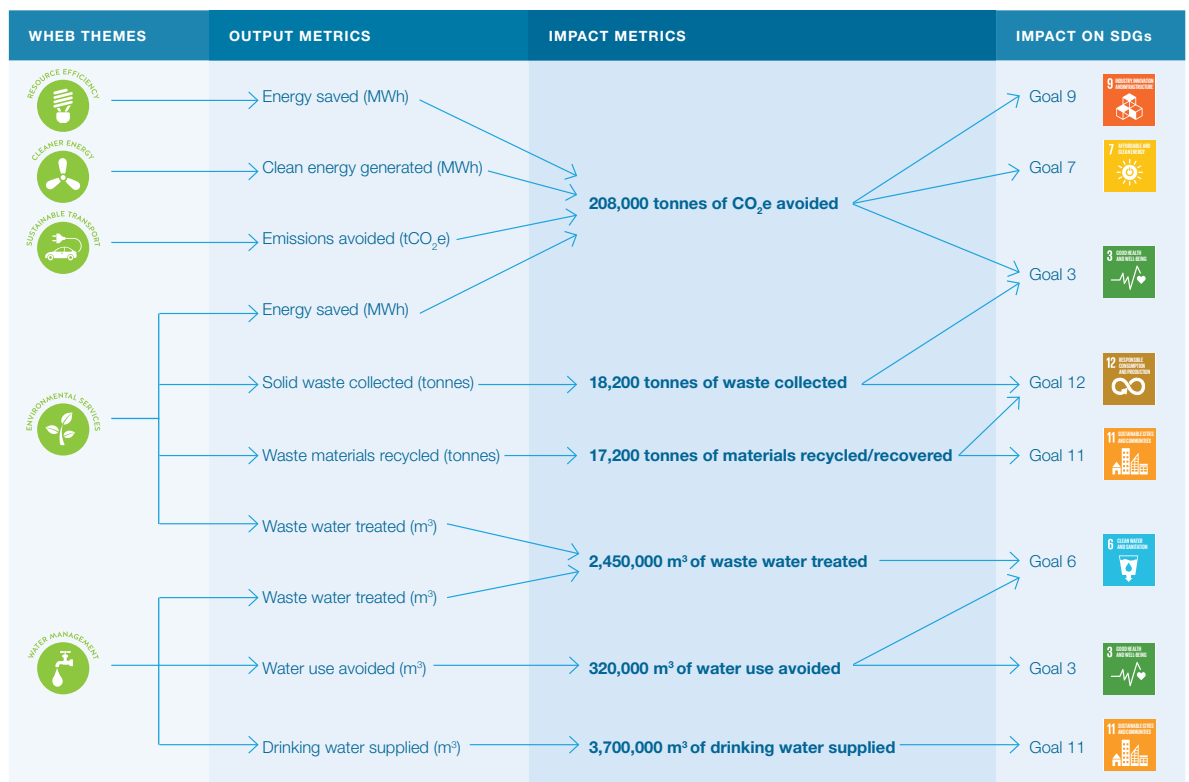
WHEB THEMES

OUTPUT METRICS

IMPACT METRICS

IMPACT ON SDGs

RESOURCE EFFICIENCY

CLEANER ENERGY

SUSTAINABLE TRANSPORT

ENVIRONMENTAL SERVICES

WATER MANAGEMENT

Energy saved (MWh)

Clean energy generated (MWh)

Emissions avoided (t$CO_2$e)

Energy saved (MWh)

Solid waste collected (tonnes)

Waste materials recycled (tonnes)

Waste water treated ($m^3$)

Waste water treated ($m^3$)

Water use avoided ($m^3$)

Drinking water supplied ($m^3$)

208,000 tonnes of $CO_2$e avoided

18,200 tonnes of waste collected

17,200 tonnes of materials recycled/recovered

2,450,000 $m^3$ of waste water treated

320,000 $m^3$ of water use avoided

3,700,000 $m^3$ of drinking water supplied

Goal 9

9 INDUSTRY, INNOVATION AND INFRASTRUCTURE

Goal 7

7 AFFORDABLE AND CLEAN ENERGY

Goal 3

3 GOOD HEALTH AND WELL-BEING

Goal 12

12 RESPONSIBLE CONSUMPTION AND PRODUCTION

Goal 11

11 SUSTAINABLE CITIES AND COMMUNITIES

Goal 6

6 CLEAN WATER AND SANITATION

Goal 3

3 GOOD HEALTH AND WELL-BEING

Goal 11

11 SUSTAINABLE CITIES AND COMMUNITIES